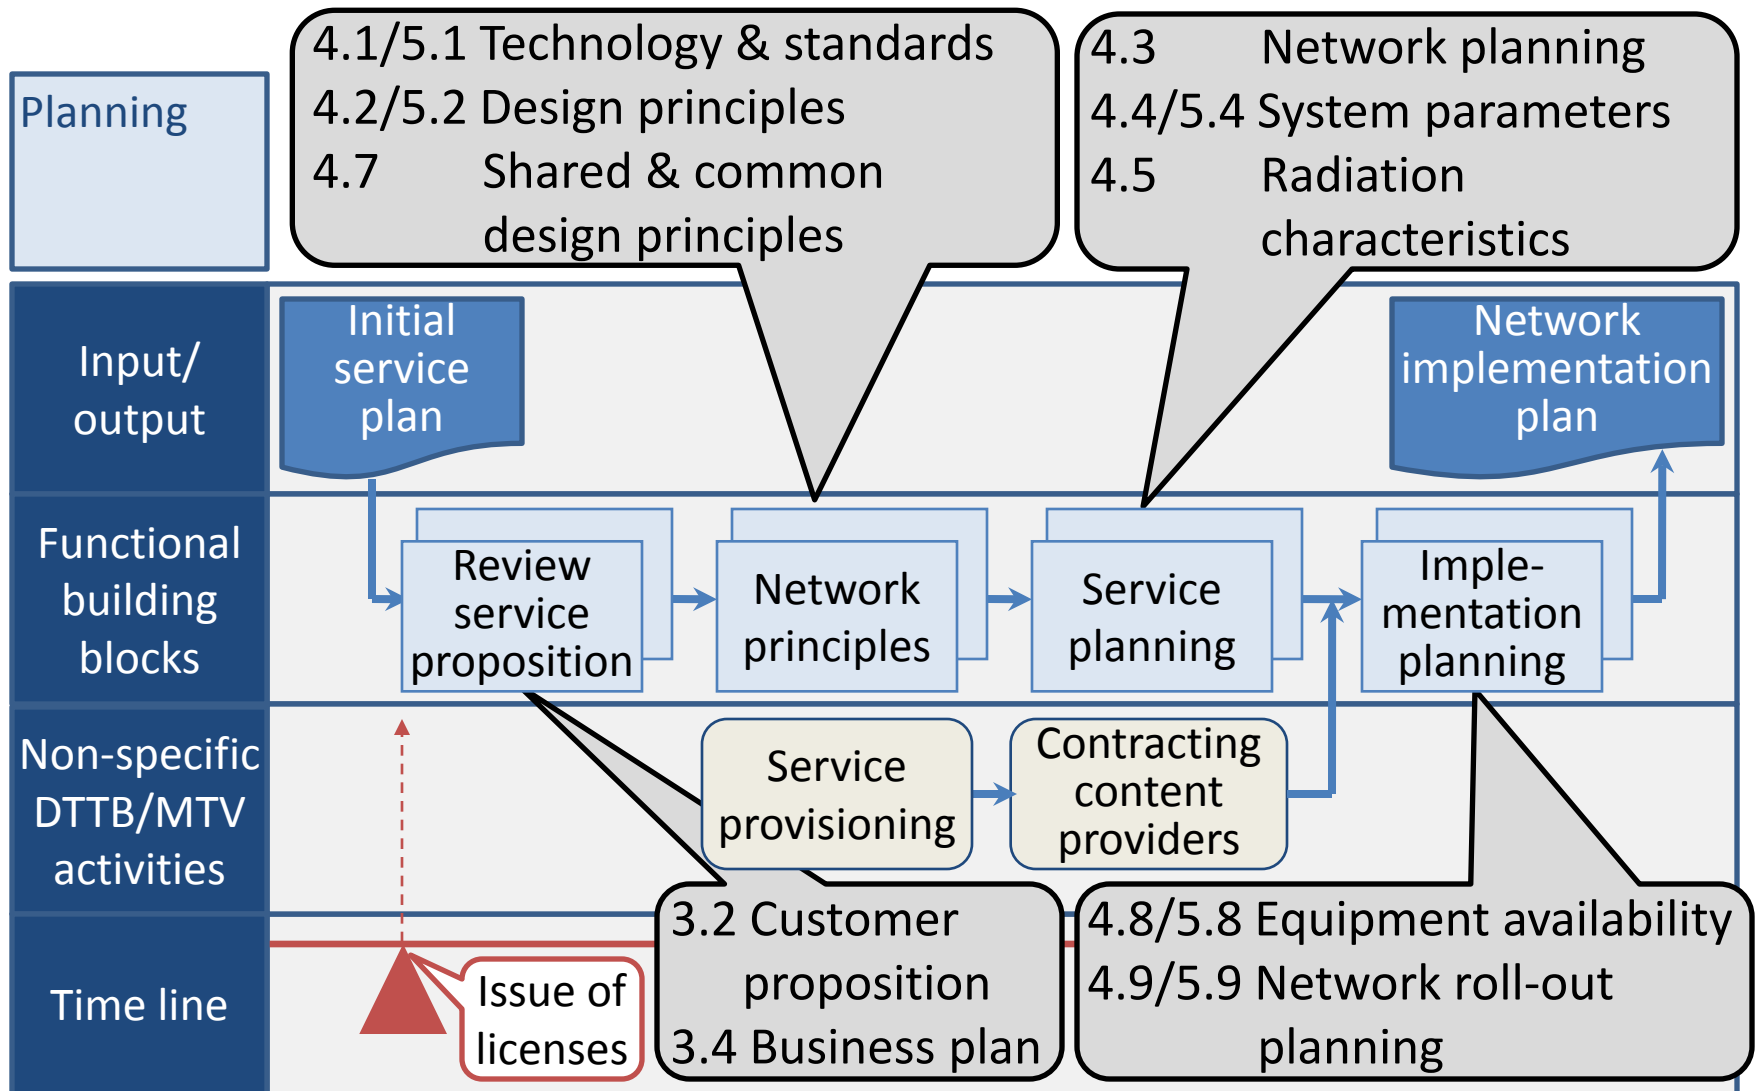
Planning

4.1/5.1 Technology & standards
4.2/5.2 Design principles
4.7 Shared & common design principles

4.3 Network planning
4.4/5.4 System parameters
4.5 Radiation characteristics

Input/ output

Initial service plan

Network implementation plan

Functional building blocks

Review service proposition

Network principles

Service planning

Imple-mentation planning

Non-specific DTTB/MTV activities

Service provisioning

Contracting content providers

Time line

Issue of licenses

3.2 Customer proposition
3.4 Business plan

4.8/5.8 Equipment availability
4.9/5.9 Network roll-out planning